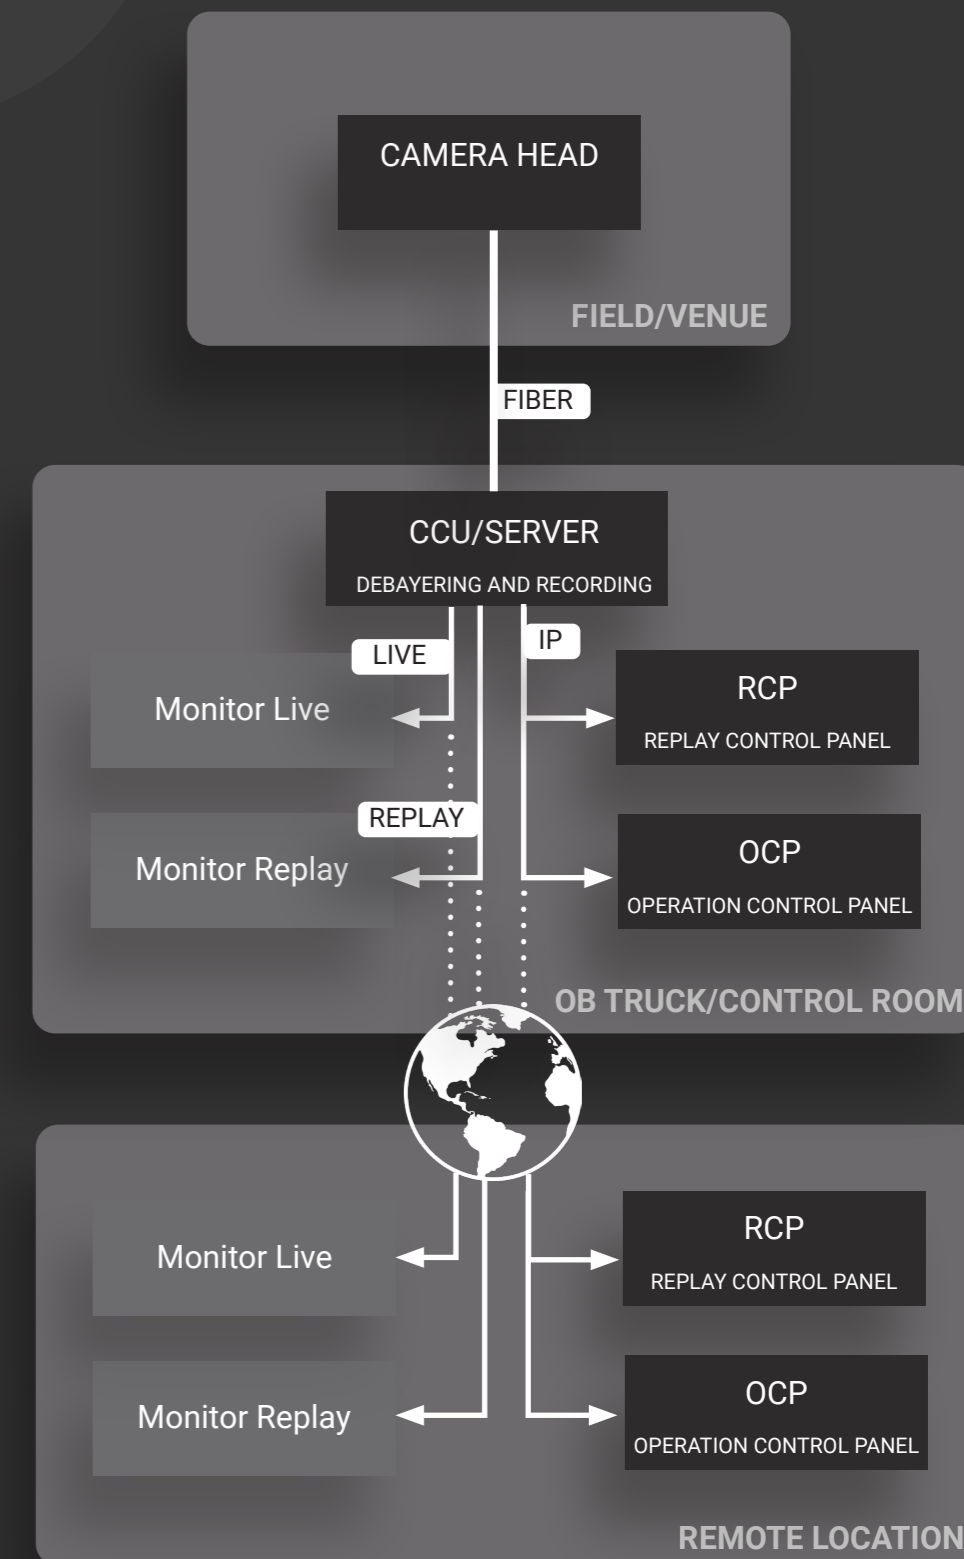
CAMERA HEAD

FIELD/VENUE

FIBER

CCU/SERVER

DEBAYERING AND RECORDING

LIVE

IP

Monitor Live

RCP

REPLAY CONTROL PANEL

REPLAY

Monitor Replay

OCP

OPERATION CONTROL PANEL

OB TRUCK/CONTROL ROOM

Monitor Live

RCP

REPLAY CONTROL PANEL

Monitor Replay

OCP

OPERATION CONTROL PANEL

REMOTE LOCATION